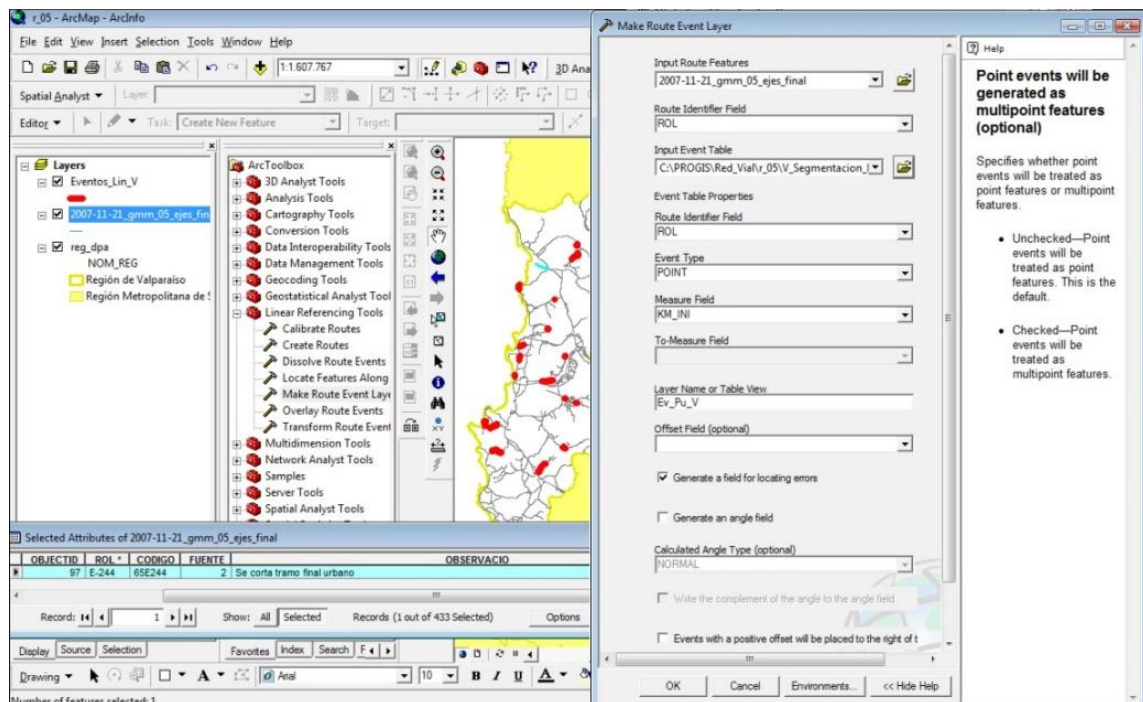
r_05 - ArcMap - ArcInfo

File Edit View Insert Selection Tools Window Help

1:1.607.767

3D Ana

Spatial Analyst ▾ Layer:

Editor ▾ Task: Create New Feature Target:

Layers
Eventos_Lin_V
2007-11-21_gmm_05_ejes_fin
reg_dpa
NOM_REG
Región de Valparaíso
Región Metropolitana de S

ArcToolbox
3D Analyst Tools
Analysis Tools
Cartography Tools
Conversion Tools
Data Interoperability Tools
Data Management Tools
Geocoding Tools
Geostatistical Analyst Tool
Linear Referencing Tools
Calibrate Routes
Create Routes
Dissolve Route Events
Locate Features Along
Make Route Event Laye
Overlay Route Events
Transform Route Event
Multidimension Tools
Network Analyst Tools
Samples
Server Tools
Spatial Analyst Tools

Selected Attributes of 2007-11-21_gmm_05_ejes_final

| OBJECTID | ROL * | CODIGO | FUENTE | OBSERVACIO |
|---|---|---|---|---|
| 97 | E-244 | 65E244 | 2 | Se corta tramo final urbano |

Record: 1 Show: All Selected Records (1 out of 433 Selected) Options

Display Source Selection

Favorites Index Search

Drawing ▾ Arial 10 B I U A

Number of features selected: 1

Make Route Event Layer

Input Route Features
2007-11-21_gmm_05_ejes_final

Route Identifier Field
ROL

Input Event Table
C:\PROGIS\Red_Vial\r_05\V_Segmentacion_I

Event Table Properties

Route Identifier Field
ROL

Event Type
POINT

Measure Field
KM_INI

To-Measure Field

Layer Name or Table View
Ev_Pu_V

Offset Field (optional)

Generate a field for locating errors

Generate an angle field

Calculated Angle Type (optional)
NORMAL

Write the complement of the angle to the angle field

Events with a positive offset will be placed to the right of t

OK Cancel Environments... << Hide Help

Help

Point events will be generated as multipoint features (optional)

Specifies whether point events will be treated as point features or multipoint features.

• Unchecked—Point events will be treated as point features. This is the default.

• Checked—Point events will be treated as multipoint features.